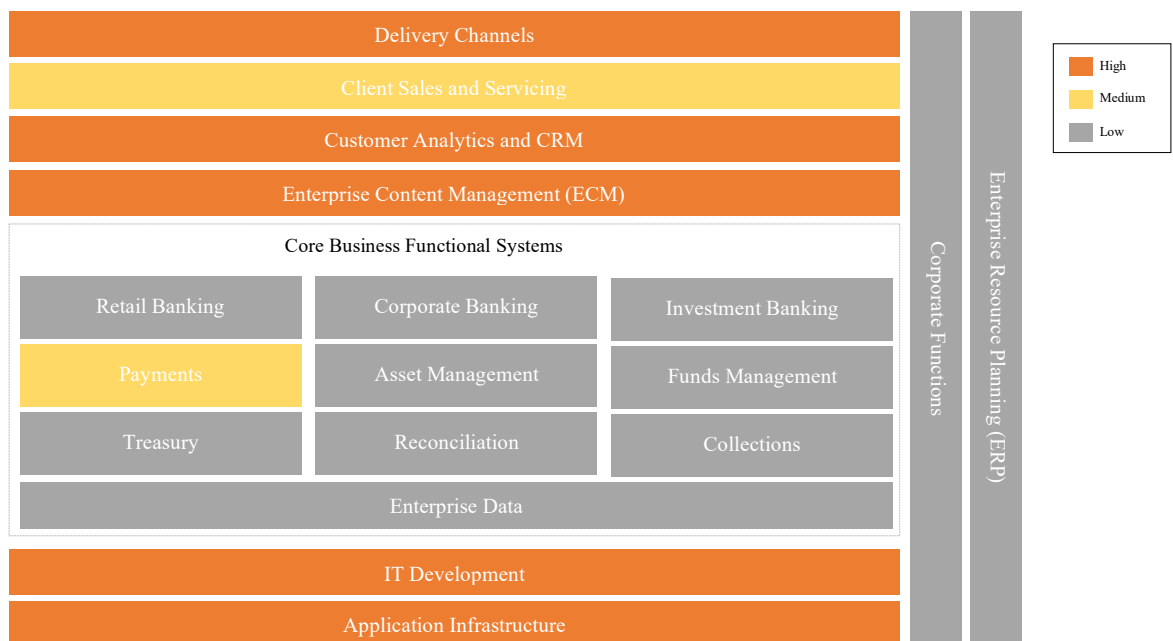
Delivery Channels

Client Sales and Servicing

Customer Analytics and CRM

Enterprise Content Management (ECM)

Core Business Functional Systems

Retail Banking

Corporate Banking

Investment Banking

Payments

Asset Management

Funds Management

Treasury

Reconciliation

Collections

Enterprise Data

IT Development

Application Infrastructure

Corporate Functions

Enterprise Resource Planning (ERP)

High

Medium

Low